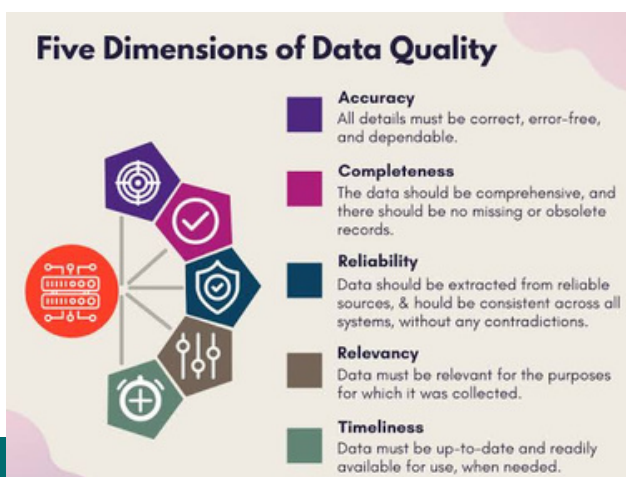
Five Dimensions of Data Quality

Accuracy
All details must be correct, error-free, and dependable.

Completeness
The data should be comprehensive, and there should be no missing or obsolete records.

Reliability
Data should be extracted from reliable sources, & hould be consistent across all systems, without any contradictions.

Relevancy
Data must be relevant for the purposes for which it was collected.

Timeliness
Data must be up-to-date and readily available for use, when needed.